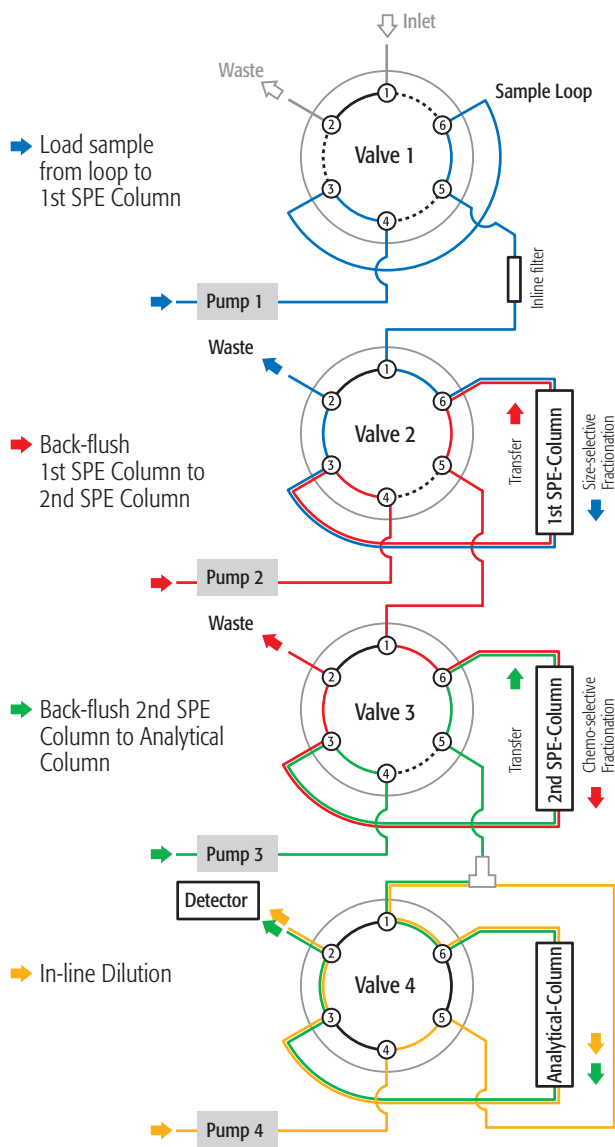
Inlet

Waste

Sample Loop

Load sample from loop to 1st SPE Column

Valve 1

1 2 3 4 5 6

Inline filter

Pump 1

Waste

Valve 2

1 2 3 4 5 6

Back-flush 1st SPE Column to 2nd SPE Column

Transfer

1st SPE-Column

Size-selective Fractionation

Pump 2

Waste

Valve 3

1 2 3 4 5 6

Back-flush 2nd SPE Column to Analytical Column

Transfer

2nd SPE-Column

Chemo-selective Fractionation

Pump 3

Detector

Valve 4

1 2 3 4 5 6

In-line Dilution

Analytical-Column

Pump 4